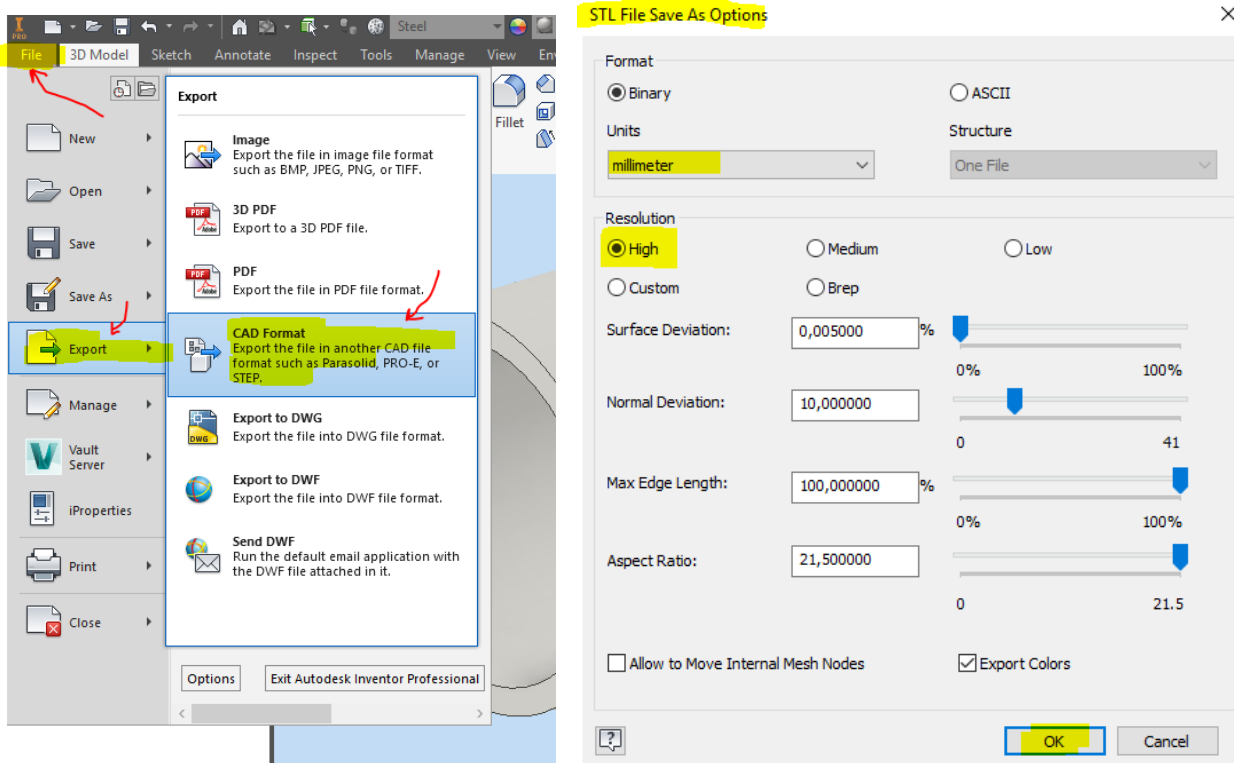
PRO Steel

File 3D Model Sketch Annotate Inspect Tools Manage View Env

New
Open
Save
Save As
Export
Manage
Vault Server
iProperties
Print
Close

Export

Image
Export the file in image file format such as BMP, JPEG, PNG, or TIFF.

3D PDF
Export to a 3D PDF file.

PDF
Export the file in PDF file format.

CAD Format
Export the file in another CAD file format such as Parasolid, PRO-E, or STEP.

Export to DWG
Export the file into DWG file format.

Export to DWF
Export the file into DWF file format.

Send DWF
Run the default email application with the DWF file attached in it.

Options
Exit Autodesk Inventor Professional

Fillet

STL File Save As Options

Format
Binary
ASCII
Units
millimeter
Structure
One File

Resolution
High
Medium
Low
Custom
Brep
Surface Deviation: 0,005000 %
0% 100%
Normal Deviation: 10,000000
0 41
Max Edge Length: 100,000000 %
0% 100%
Aspect Ratio: 21,500000
0 21.5

Allow to Move Internal Mesh Nodes
Export Colors

?
OK
Cancel